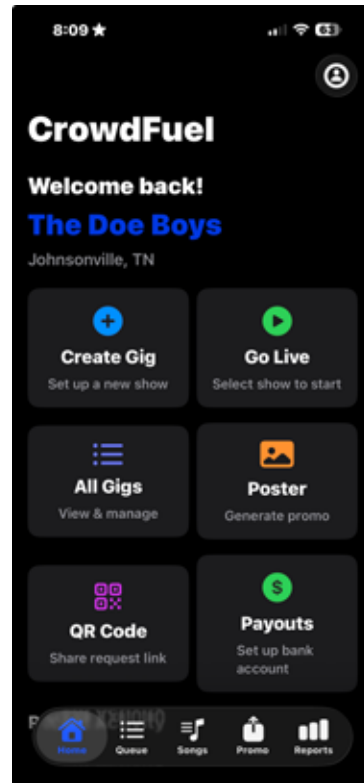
8:09

63

CrowdFuel

Welcome back!

The Doe Boys

Johnsonville, TN

Create Gig
Set up a new show

Go Live
Select show to start

All Gigs
View & manage

Poster
Generate promo

QR Code
Share request link

$

Payouts
Set up bank account

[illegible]

Home
Queue
Songs
Promo
Reports